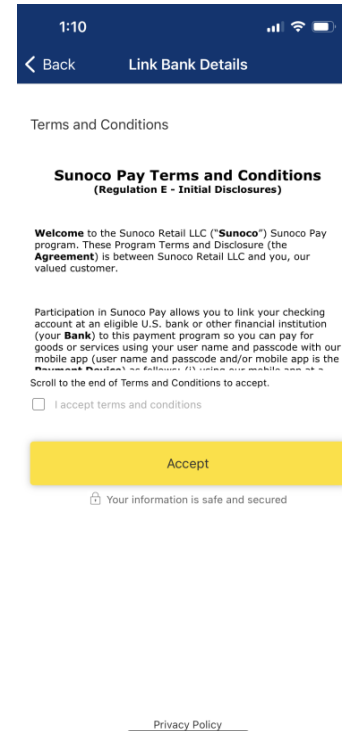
1:10

Back Link Bank Details

Terms and Conditions

**Sunoco Pay Terms and Conditions**
**(Regulation E - Initial Disclosures)**

**Welcome** to the Sunoco Retail LLC ("**Sunoco**") Sunoco Pay program. These Program Terms and Disclosure (the **Agreement**) is between Sunoco Retail LLC and you, our valued customer.

Participation in Sunoco Pay allows you to link your checking account at an eligible U.S. bank or other financial institution (your **Bank**) to this payment program so you can pay for goods or services using your user name and passcode with our mobile app (user name and passcode and/or mobile app is the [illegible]

Scroll to the end of Terms and Conditions to accept.

I accept terms and conditions

Accept

Your information is safe and secured

Privacy Policy